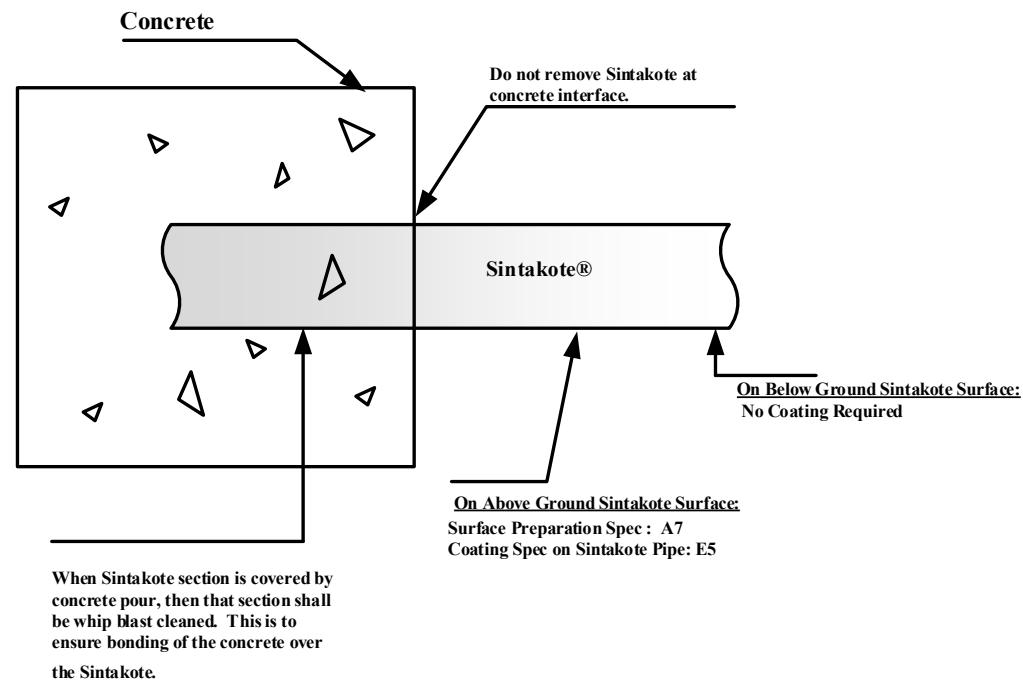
Concrete

Do not remove Sintakote at concrete interface.

Sintakote®

On Below Ground Sintakote Surface:
No Coating Required

On Above Ground Sintakote Surface:
Surface Preparation Spec : A7
Coating Spec on Sintakote Pipe: E5

When Sintakote section is covered by concrete pour, then that section shall be whip blast cleaned. This is to ensure bonding of the concrete over the Sintakote.